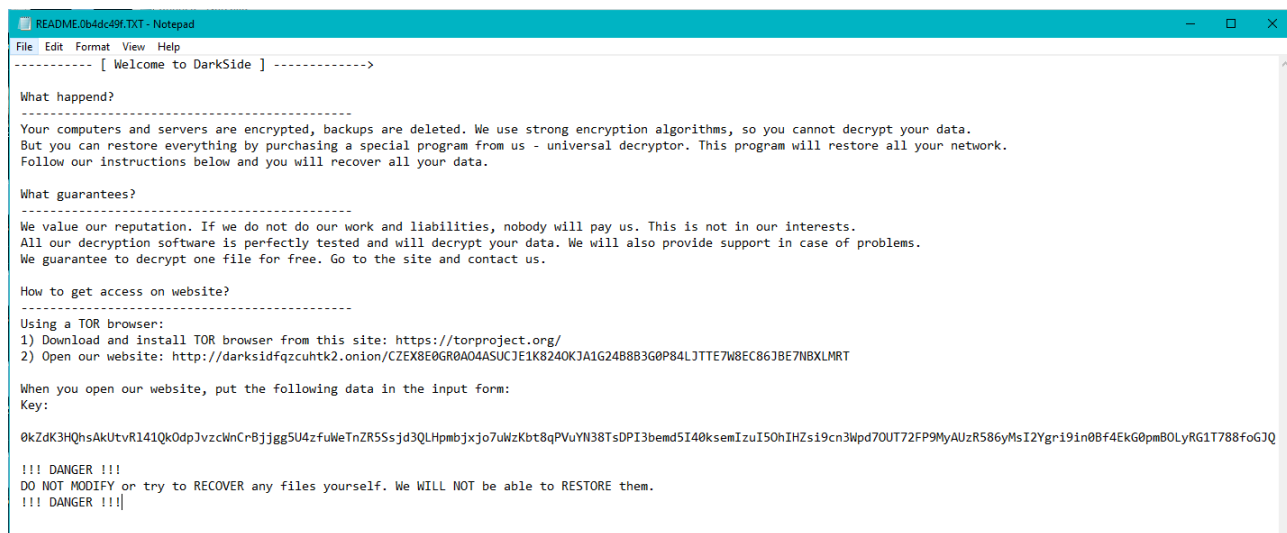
README.0b4dc49f.TXT - Notepad

File Edit Format View Help

---------- [ Welcome to DarkSide ] ------------->

What happend?
----------------------------------------------
Your computers and servers are encrypted, backups are deleted. We use strong encryption algorithms, so you cannot decrypt your data.
But you can restore everything by purchasing a special program from us - universal decryptor. This program will restore all your network.
Follow our instructions below and you will recover all your data.

What guarantees?
----------------------------------------------
We value our reputation. If we do not do our work and liabilities, nobody will pay us. This is not in our interests.
All our decryption software is perfectly tested and will decrypt your data. We will also provide support in case of problems.
We guarantee to decrypt one file for free. Go to the site and contact us.

How to get access on website?
----------------------------------------------
Using a TOR browser:
1) Download and install TOR browser from this site: https://torproject.org/
2) Open our website: http://darksidfqzcuhtk2.onion/CZEX8E0GR0AO4ASUCJE1K824OKJA1G24B8B3G0P84LJTTE7W8EC86JBE7NBXLMRT

When you open our website, put the following data in the input form:
Key:

0kZdK3HQhsAkUtvRl41QkOdpJvzcWnCrBjjgg5U4zfuWeTnZR5Ssjd3QLHpmbjxjo7uWzKbt8qPVuYN38TsDPI3bemd5I40ksemIzuI5OhIHZsi9cn3Wpd7OUT72FP9MyAUzR586yMsI2Ygri9in0Bf4EkG0pmBOLyRG1T788foGJQ

!!! DANGER !!!
DO NOT MODIFY or try to RECOVER any files yourself. We WILL NOT be able to RESTORE them.
!!! DANGER !!!